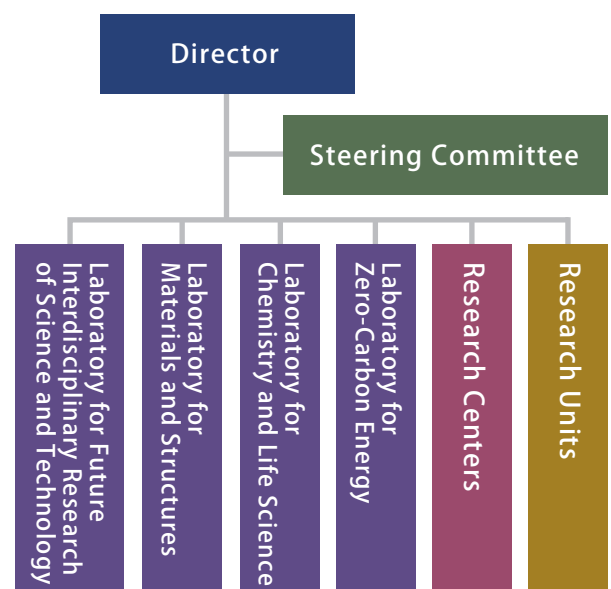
Director

Steering Committee

Laboratory for Future Interdisciplinary Research of Science and Technology

Laboratory for Materials and Structures

Laboratory for Chemistry and Life Science

Laboratory for Zero-Carbon Energy

Research Centers

Research Units